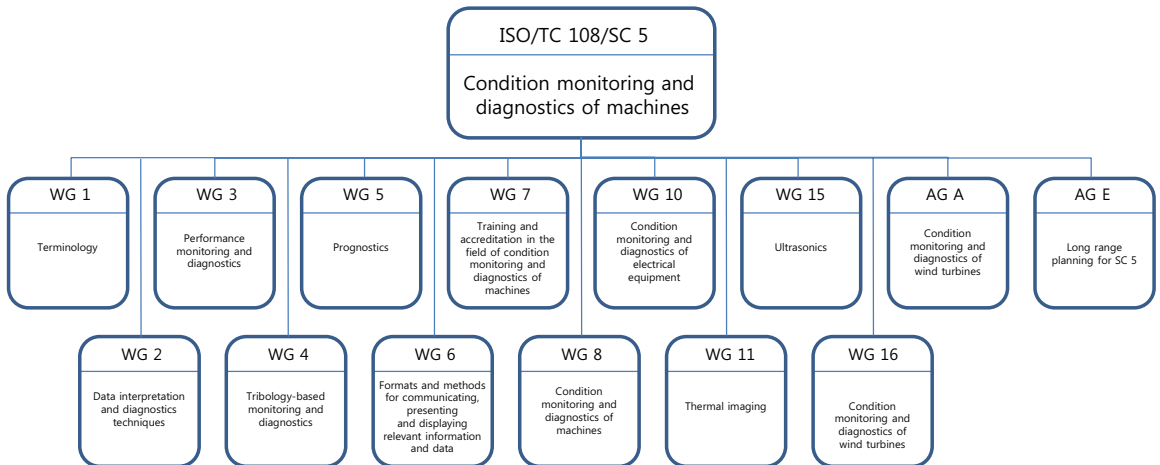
ISO/TC 108/SC 5

Condition monitoring and diagnostics of machines

WG 1

Terminology

WG 3

Performance monitoring and diagnostics

WG 5

Prognostics

WG 7

Training and accreditation in the field of condition monitoring and diagnostics of machines

WG 10

Condition monitoring and diagnostics of electrical equipment

WG 15

Ultrasonics

AG A

Condition monitoring and diagnostics of wind turbines

AG E

Long range planning for SC 5

WG 2

Data interpretation and diagnostics techniques

WG 4

Tribology-based monitoring and diagnostics

WG 6

Formats and methods for communicating, presenting and displaying relevant information and data

WG 8

Condition monitoring and diagnostics of machines

WG 11

Thermal imaging

WG 16

Condition monitoring and diagnostics of wind turbines